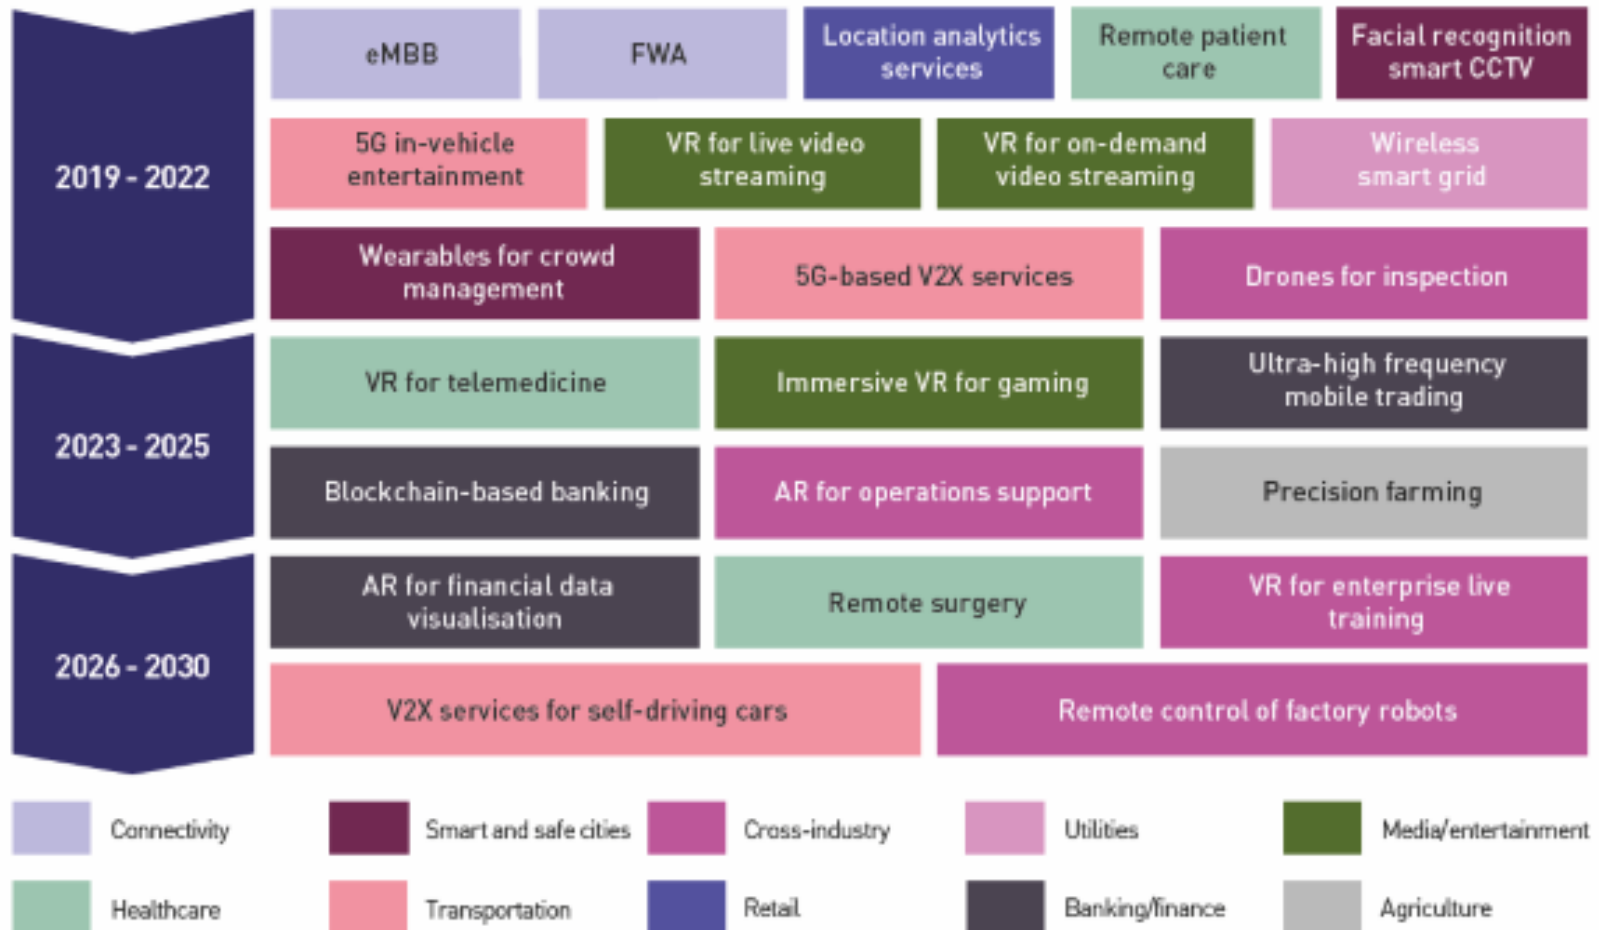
2019 - 2022

eMBB

FWA

Location analytics services

Remote patient care

Facial recognition smart CCTV

5G in-vehicle entertainment

VR for live video streaming

VR for on-demand video streaming

Wireless smart grid

Wearables for crowd management

5G-based V2X services

Drones for inspection

2023 - 2025

VR for telemedicine

Immersive VR for gaming

Ultra-high frequency mobile trading

Blockchain-based banking

AR for operations support

Precision farming

2026 - 2030

AR for financial data visualisation

Remote surgery

VR for enterprise live training

V2X services for self-driving cars

Remote control of factory robots

Connectivity

Smart and safe cities

Cross-industry

Utilities

Media/entertainment

Healthcare

Transportation

Retail

Banking/finance

Agriculture